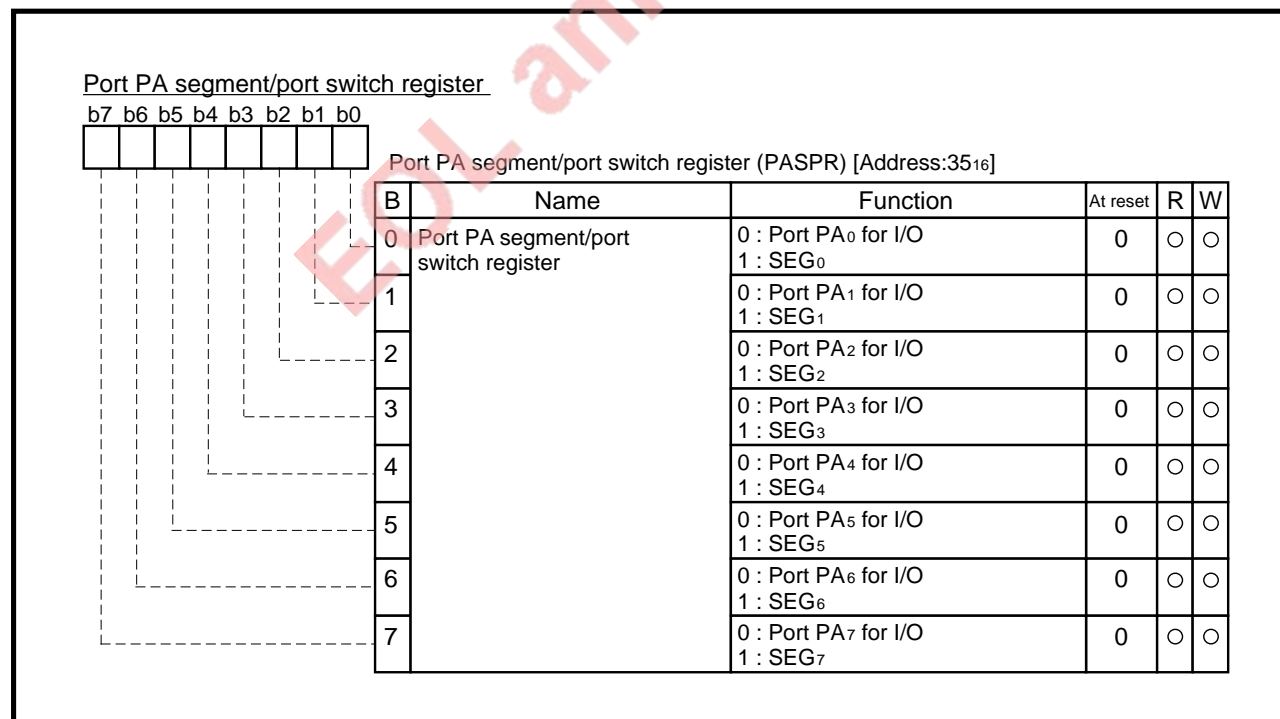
Port PA segment/port switch register

b7 b6 b5 b4 b3 b2 b1 b0

Port PA segment/port switch register (PASPR) [Address:$35_{16}$]

| B | Name | Function | At reset | R | W |
|---|---|---|---|---|---|
| 0 | Port PA segment/port switch register | 0 : Port $PA_0$ for I/O<br>1 : $SEG_0$ | 0 | ○ | ○ |
| 1 | | 0 : Port $PA_1$ for I/O<br>1 : $SEG_1$ | 0 | ○ | ○ |
| 2 | | 0 : Port $PA_2$ for I/O<br>1 : $SEG_2$ | 0 | ○ | ○ |
| 3 | | 0 : Port $PA_3$ for I/O<br>1 : $SEG_3$ | 0 | ○ | ○ |
| 4 | | 0 : Port $PA_4$ for I/O<br>1 : $SEG_4$ | 0 | ○ | ○ |
| 5 | | 0 : Port $PA_5$ for I/O<br>1 : $SEG_5$ | 0 | ○ | ○ |
| 6 | | 0 : Port $PA_6$ for I/O<br>1 : $SEG_6$ | 0 | ○ | ○ |
| 7 | | 0 : Port $PA_7$ for I/O<br>1 : $SEG_7$ | 0 | ○ | ○ |

EOL an